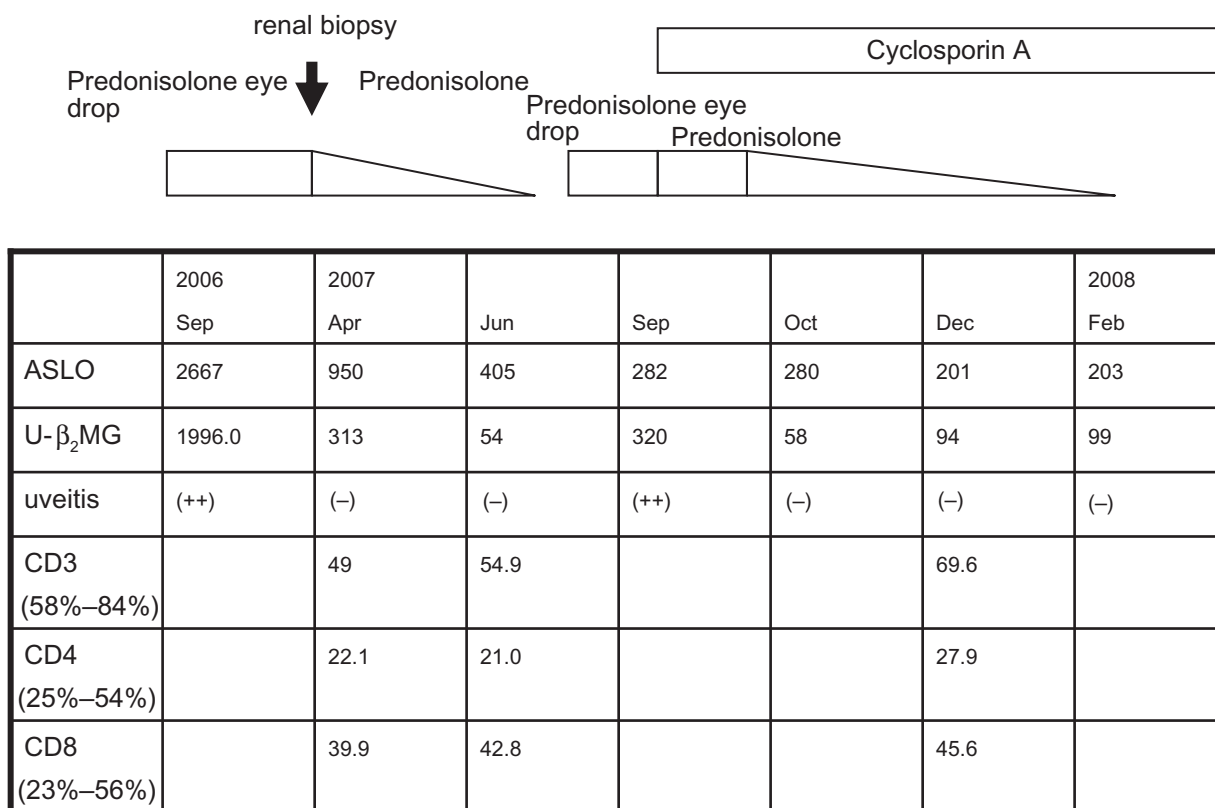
renal biopsy

Cyclosporin A

Predonisolone eye drop

Predonisolone

Predonisolone eye drop

Predonisolone

|  | 2006 Sep | 2007 Apr | Jun | Sep | Oct | Dec | 2008 Feb |
|---|---|---|---|---|---|---|---|
| ASLO | 2667 | 950 | 405 | 282 | 280 | 201 | 203 |
| U-$\beta_2$MG | 1996.0 | 313 | 54 | 320 | 58 | 94 | 99 |
| uveitis | (++) | (–) | (–) | (++) | (–) | (–) | (–) |
| CD3 (58%–84%) |  | 49 | 54.9 |  |  | 69.6 |  |
| CD4 (25%–54%) |  | 22.1 | 21.0 |  |  | 27.9 |  |
| CD8 (23%–56%) |  | 39.9 | 42.8 |  |  | 45.6 |  |